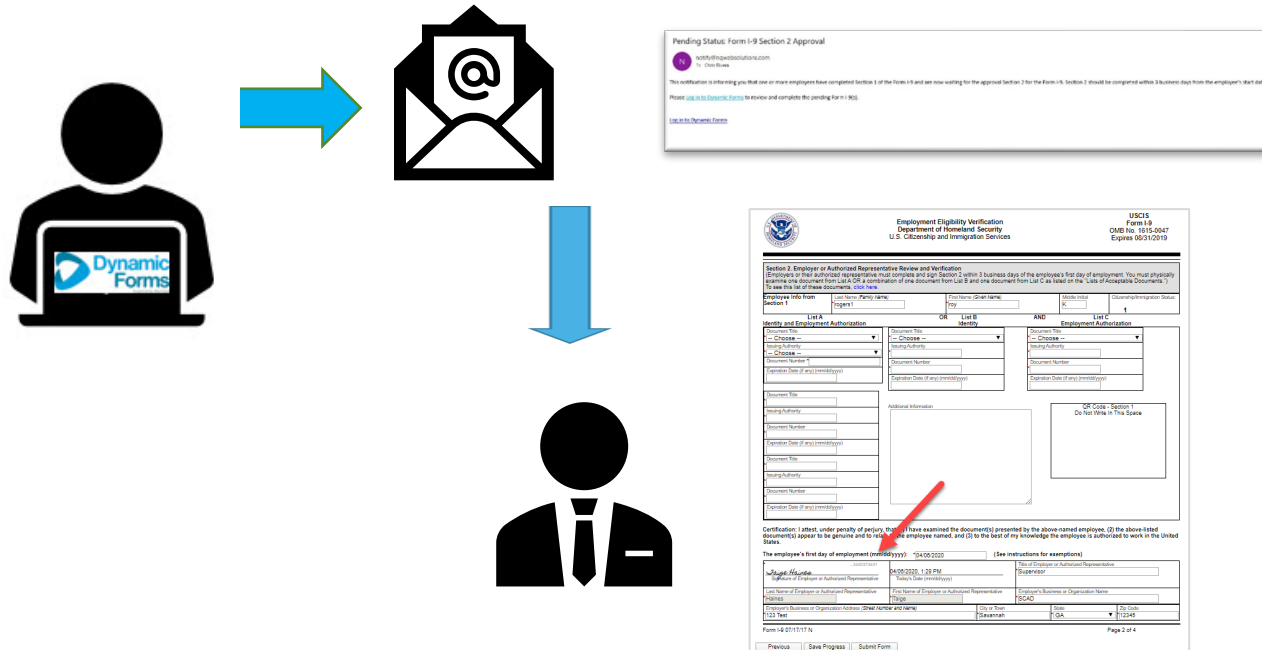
Dynamic Forms

Pending Status: Form I-9 Section 2 Approval

notify@hqwebsolutions.com
To: Chris Rivera

This notification is informing you that one or more employees have completed Section 1 of the Form I-9 and are now waiting for the approval Section 2 for the Form I-9. Section 2 should be completed within 3 business days from the employee's start dat

Please Log in to Dynamic Forms to review and complete the pending Form I-9(s).

Log in to Dynamic Forms

Employment Eligibility Verification
Department of Homeland Security
U.S. Citizenship and Immigration Services

USCIS
Form I-9
OMB No. 1615-0047
Expires 08/31/2019

Section 2. Employer or Authorized Representative Review and Verification
(Employers or their authorized representative must complete and sign Section 2 within 3 business days of the employee's first day of employment. You must physically examine one document from List A OR a combination of one document from List B and one document from List C as listed on the "Lists of Acceptable Documents.")
To see this list of these documents, click here.

Employee Info from Section 1
Last Name (Family Name) rogers1
First Name (Given Name) roy
Middle Initial K
Citizenship/Immigration Status 1

List A
Identity and Employment Authorization
OR
List B
Identity
AND
List C
Employment Authorization

Document Title
-- Choose --
Issuing Authority
-- Choose --
Document Number
Expiration Date (if any) (mm/dd/yyyy)

Document Title
-- Choose --
Issuing Authority
Document Number
Expiration Date (if any) (mm/dd/yyyy)

Document Title
-- Choose --
Issuing Authority
Document Number
Expiration Date (if any) (mm/dd/yyyy)

Document Title
Issuing Authority
Document Number
Expiration Date (if any) (mm/dd/yyyy)
Document Title
Issuing Authority
Document Number
Expiration Date (if any) (mm/dd/yyyy)

Additional Information

QR Code - Section 1
Do Not Write In This Space

Certification: I attest, under penalty of perjury, that (1) I have examined the document(s) presented by the above-named employee, (2) the above-listed document(s) appear to be genuine and to relate to the employee named, and (3) to the best of my knowledge the employee is authorized to work in the United States.

The employee's first day of employment (mm/dd/yyyy): 04/06/2020 (See instructions for exemptions)

Signature of Employer or Authorized Representative
04/06/2020, 1:29 PM
Today's Date (mm/dd/yyyy)
Title of Employer or Authorized Representative
Supervisor
Last Name of Employer or Authorized Representative
Haines
First Name of Employer or Authorized Representative
Paige
Employer's Business or Organization Name
SCAD
Employer's Business or Organization Address (Street Number and Name)
123 Test
City or Town
Savannah
State
GA
Zip Code
12345

Form I-9 07/17/17 N
Page 2 of 4

Previous | Save Progress | Submit Form